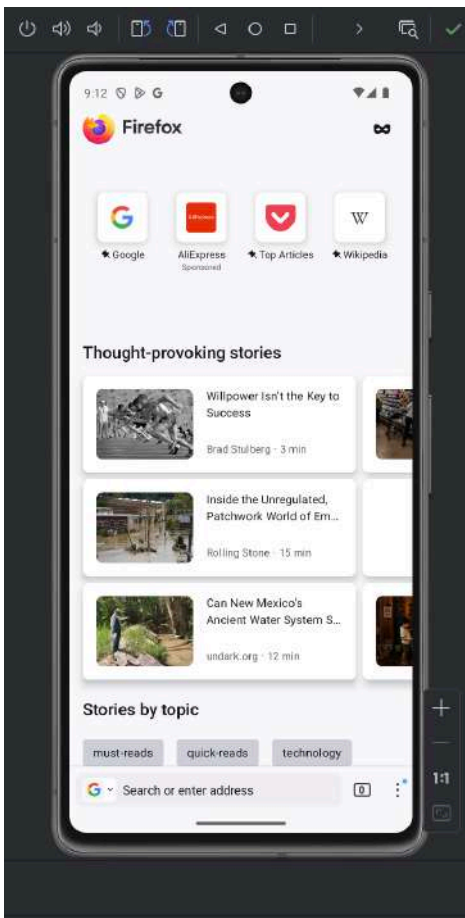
9:12

Firefox

Google

AliExpress
Sponsored

Top Articles

Wikipedia

Thought-provoking stories

Willpower Isn't the Key to Success
Brad Stulberg · 3 min

Inside the Unregulated, Patchwork World of Em...
Rolling Stone · 15 min

Can New Mexico's Ancient Water System S...
undark.org · 12 min

Stories by topic

must-reads
quick-reads
technology

Search or enter address
0

1:1